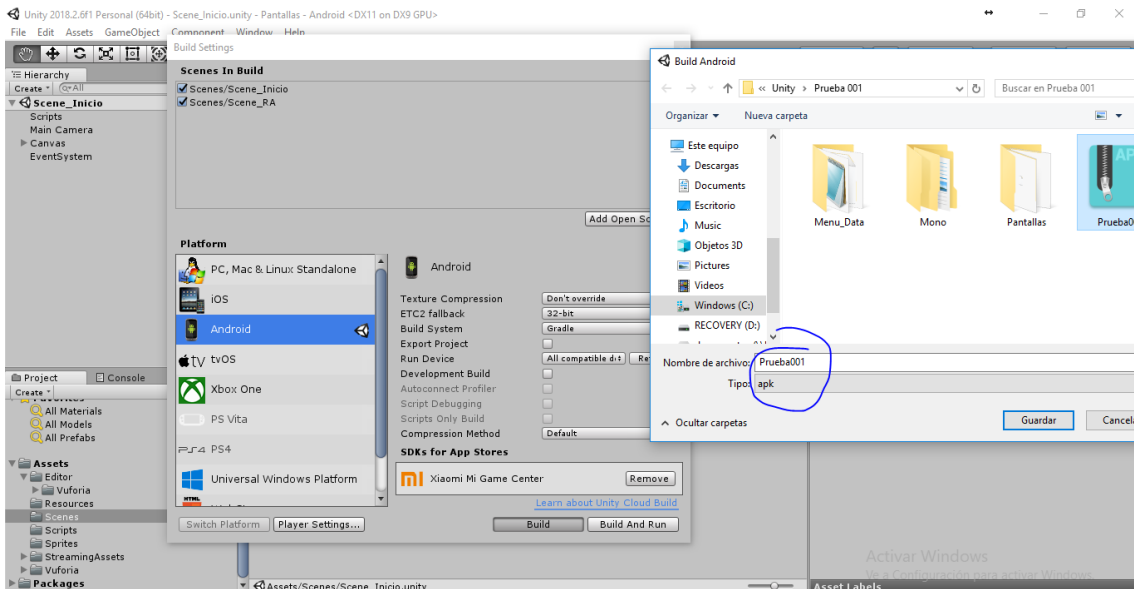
Unity 2018.2.6f1 Personal (64bit) - Scene_Inicio.unity - Pantallas - Android <DX11 on DX9 GPU>
File Edit Assets GameObject Component Window Help

Hierarchy
Create
Scene_Inicio
Scripts
Main Camera
Canvas
EventSystem

Build Settings
Scenes In Build
Scenes/Scene_Inicio
Scenes/Scene_RA
Add Open Sc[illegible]

Platform
PC, Mac & Linux Standalone
iOS
Android
tvOS
Xbox One
PS Vita
PS4
Universal Windows Platform

Android
Texture Compression Don't override
ETC2 fallback 32-bit
Build System Gradle
Export Project
Run Device All compatible d Re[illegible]
Development Build
Autoconnect Profiler
Script Debugging
Scripts Only Build
Compression Method Default
SDKs for App Stores
Xiaomi Mi Game Center Remove
Learn about Unity Cloud Build
Switch Platform Player Settings...
Build Build And Run

Project Console
Create
All Materials
All Models
All Prefabs
Assets
Editor
Vuforia
Resources
Scenes
Scripts
Sprites
StreamingAssets
Vuforia
Packages
Assets/Scenes/Scene_Inicio.unity

Build Android
« Unity › Prueba 001
Buscar en Prueba 001
Organizar ▾ Nueva carpeta
Este equipo
Descargas
Documents
Escritorio
Music
Objetos 3D
Pictures
Videos
Windows (C:)
RECOVERY (D:)
Menu_Data
Mono
Pantallas
Prueba0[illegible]
Nombre de archivo: Prueba001
Tipo: apk
Ocultar carpetas
Guardar Cancela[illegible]

Activar Windows
Ve a Configuración para activar Windows.
Asset Labels